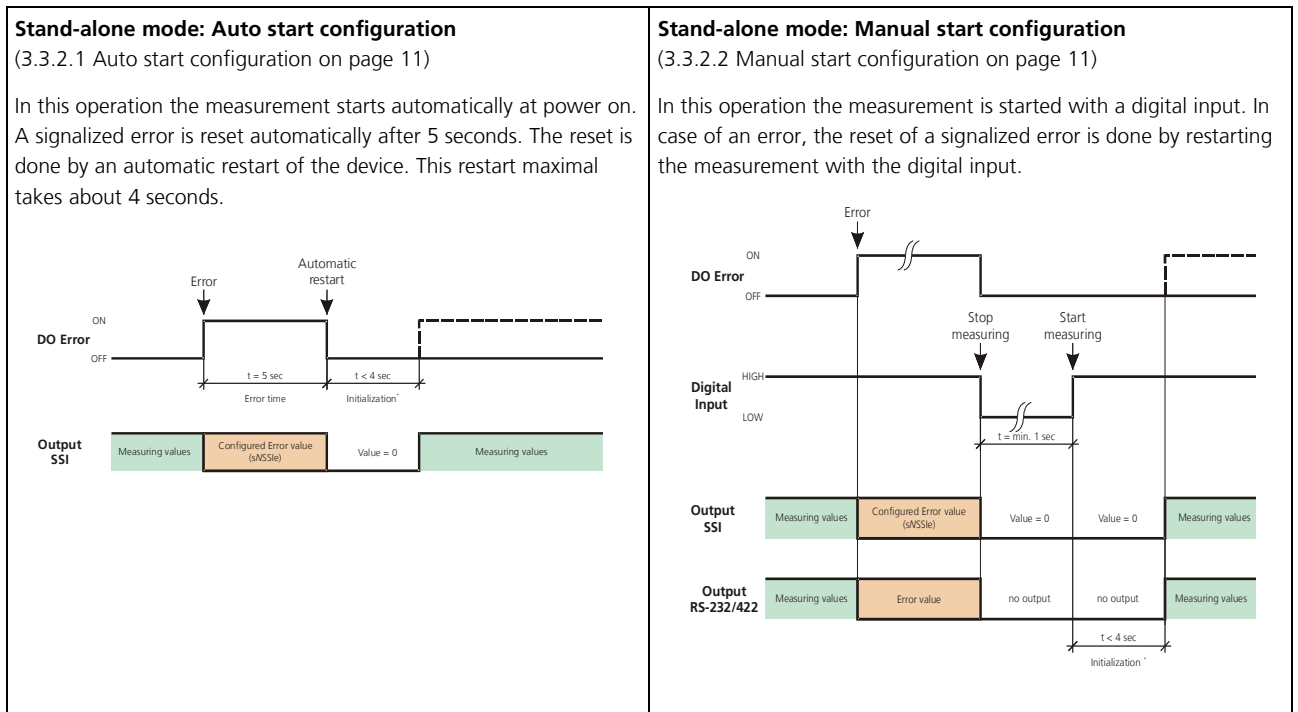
| **Stand-alone mode: Auto start configuration** (3.3.2.1 Auto start configuration on page 11) | **Stand-alone mode: Manual start configuration** (3.3.2.2 Manual start configuration on page 11) |
|---|---|
| In this operation the measurement starts automatically at power on. A signalized error is reset automatically after 5 seconds. The reset is done by an automatic restart of the device. This restart maximal takes about 4 seconds. | In this operation the measurement is started with a digital input. In case of an error, the reset of a signalized error is done by restarting the measurement with the digital input. |

Error
Automatic restart
ON
**DO Error**
OFF
t = 5 sec
t < 4 sec
Error time
Initialization`
**Output SSI**
Measuring values
Configured Error value (sNSSIe)
Value = 0
Measuring values

Error
ON
**DO Error**
OFF
Stop measuring
Start measuring
HIGH
**Digital Input**
LOW
t = min. 1 sec
**Output SSI**
Measuring values
Configured Error value (sNSSIe)
Value = 0
Value = 0
Measuring values
**Output RS-232/422**
Measuring values
Error value
no output
no output
Measuring values
t < 4 sec
Initialization `